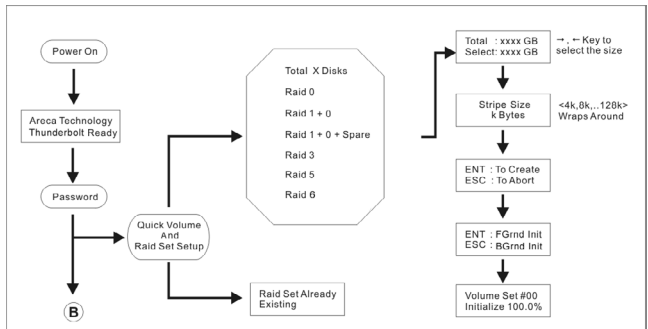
Power On

Areca Technology Thunderbolt Ready

Password

B

Quick Volume And Raid Set Setup

Total X Disks

Raid 0

Raid 1 + 0

Raid 1 + 0 + Spare

Raid 3

Raid 5

Raid 6

Raid Set Already Existing

Total : xxxx GB
Select: xxxx GB

→, ← Key to select the size

Stripe Size
k Bytes

<4k,8k,..128k>
Wraps Around

ENT : To Create
ESC : To Abort

ENT : FGrnd Init
ESC : BGrnd Init

Volume Set #00
Initialize 100.0%